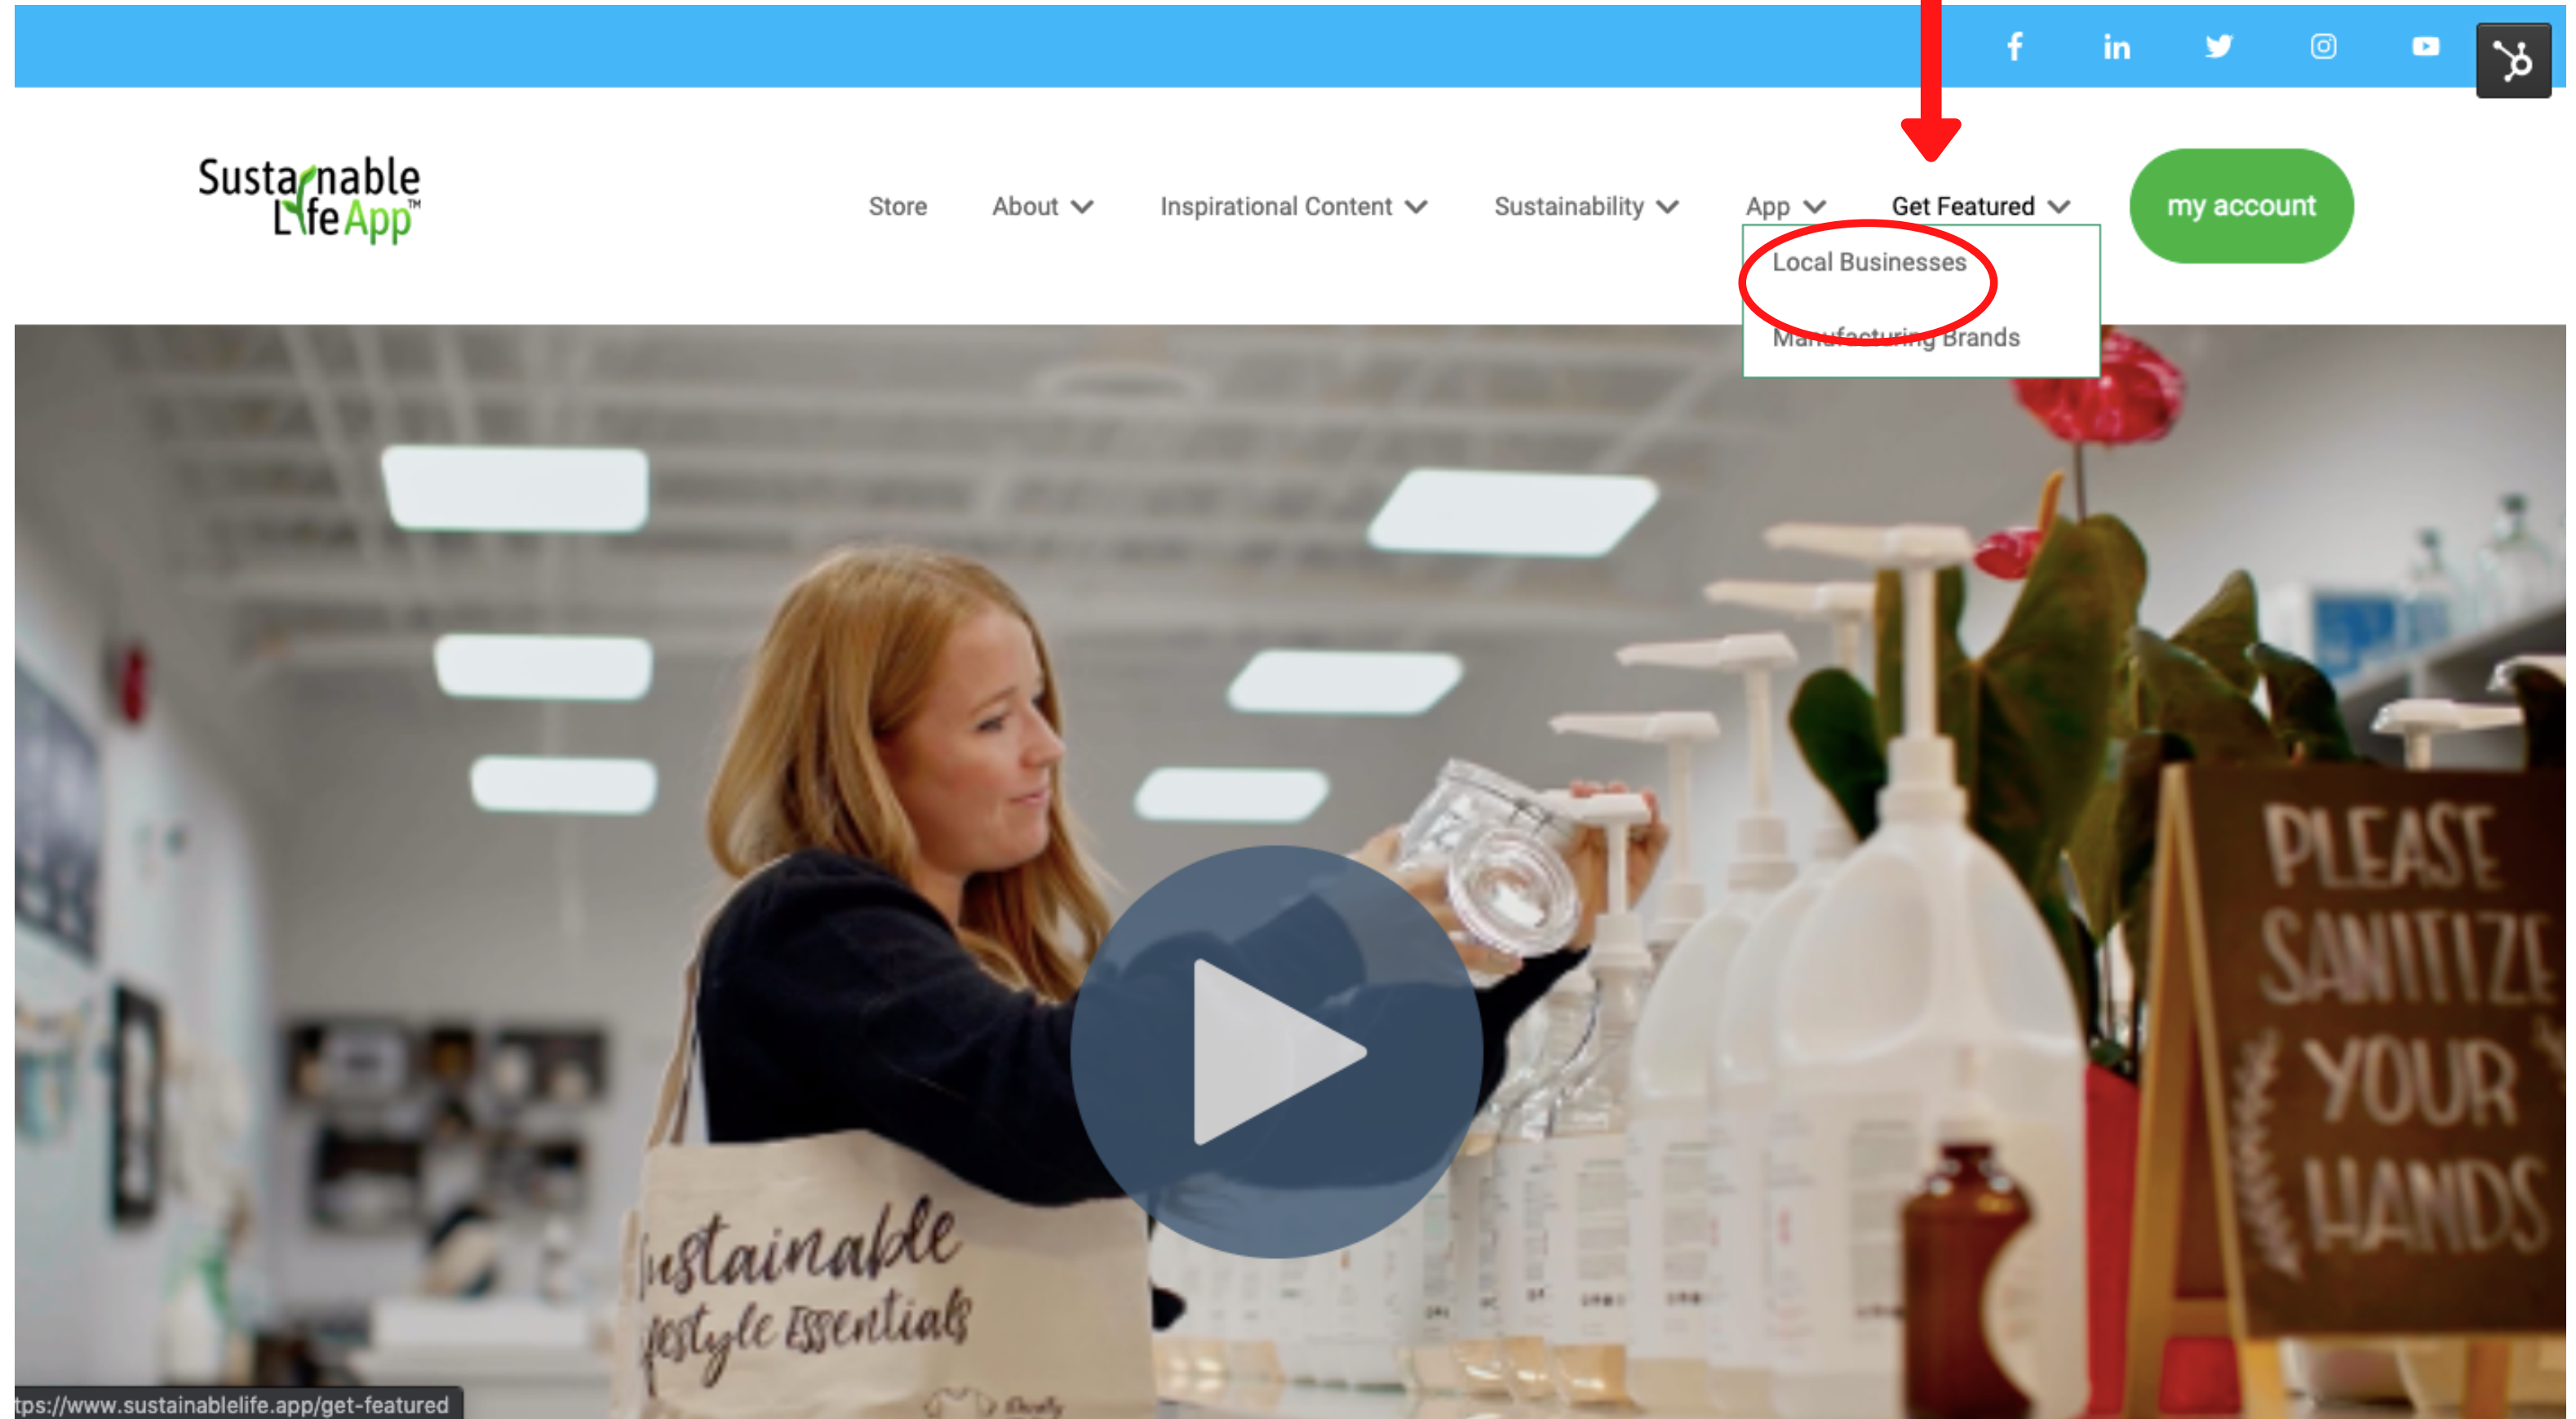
Sustainable Life App™

Store About Inspirational Content Sustainability App Get Featured my account

Local Businesses
Manufacturing Brands

ustainable
festyle Essentials

PLEASE SANITIZE YOUR HANDS

tps://www.sustainablelife.app/get-featured